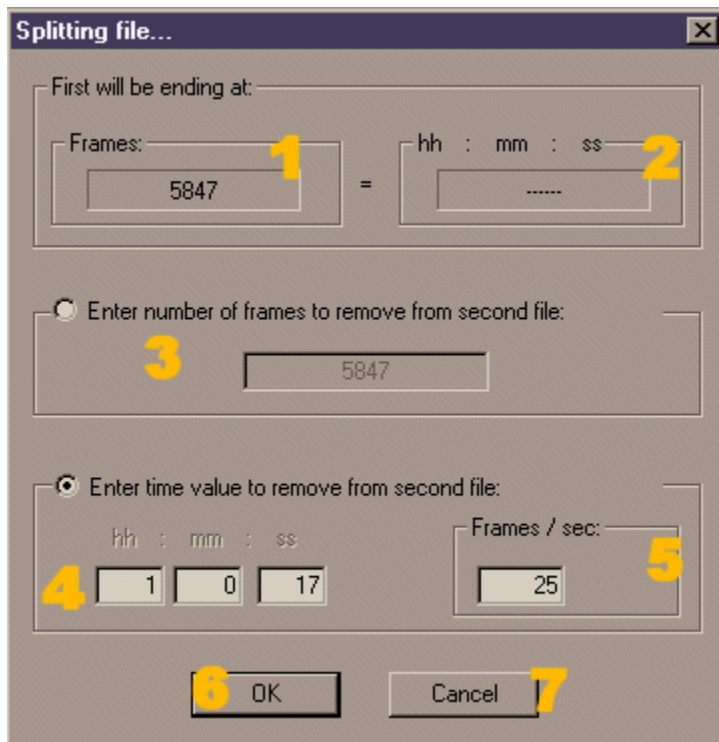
Splitting file...

First will be ending at:

Frames:
5847

1

=

hh : mm : ss
------

2

Enter number of frames to remove from second file:

3

5847

Enter time value to remove from second file:

hh : mm : ss

4

1 0 17

Frames / sec:
25

5

6

OK

Cancel

7